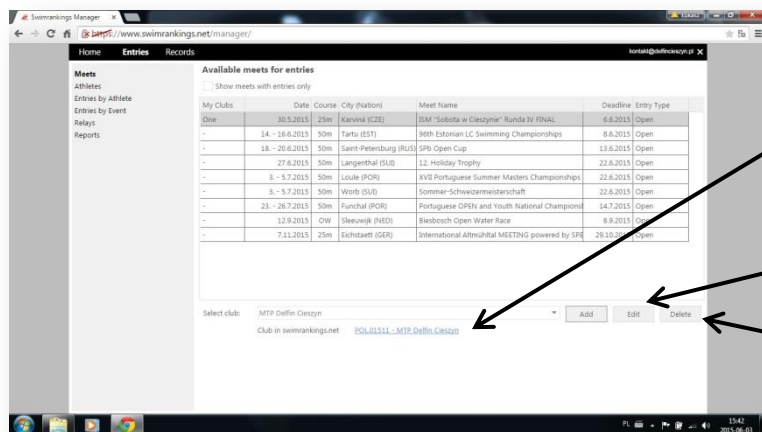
Swimrankings Manager ×

https://www.swimrankings.net/manager/

Home Entries Records

kontakt@delfincieszyn.pl

Meets
Athletes
Entries by Athlete
Entries by Event
Relays
Reports

Available meets for entries

Show meets with entries only

| My Clubs | Date | Course | City (Nation) | Meet Name | Deadline | Entry Type |
|---|---|---|---|---|---|---|
| One | 30.5.2015 | 25m | Karvina (CZE) | ISM "Sobota w Cieszynie" Runda IV FINAL | 6.6.2015 | Open |
| - | 14. - 16.6.2015 | 50m | Tartu (EST) | 96th Estonian LC Swimming Championships | 8.6.2015 | Open |
| - | 18. - 20.6.2015 | 50m | Saint-Petersburg (RUS) | SPb Open Cup | 13.6.2015 | Open |
| - | 27.6.2015 | 50m | Langenthal (SUI) | 12. Holiday Trophy | 22.6.2015 | Open |
| - | 3. - 5.7.2015 | 50m | Loule (POR) | XVII Portuguese Summer Masters Championships | 22.6.2015 | Open |
| - | 3. - 5.7.2015 | 50m | Worb (SUI) | Sommer-Schweizermeisterschaft | 22.6.2015 | Open |
| - | 23. - 26.7.2015 | 50m | Funchal (POR) | Portuguese OPEN and Youth National Championsl | 14.7.2015 | Open |
| - | 12.9.2015 | OW | Sleeuwijk (NED) | Biesbosch Open Water Race | 8.9.2015 | Open |
| - | 7.11.2015 | 25m | Eichstaett (GER) | International Altmühltal MEETING powered by SPE | 29.10.2015 | Open |

Select club: MTP Delfin Cieszyn Add Edit Delete

Club in swimrankings.net POL.01511 - MTP Delfin Cieszyn

PL 15:42 2015-06-03